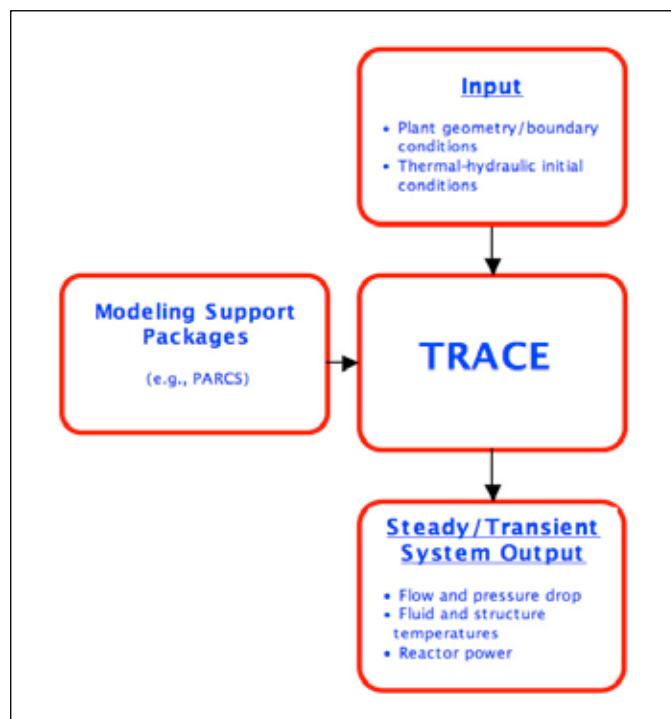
Input

- Plant geometry/boundary conditions
- Thermal-hydraulic initial conditions

Modeling Support Packages

(e.g., PARCS)

TRACE

Steady/Transient System Output

- Flow and pressure drop
- Fluid and structure temperatures
- Reactor power